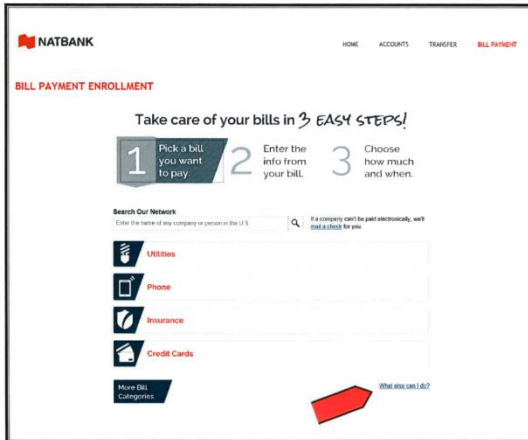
NATBANK

HOME ACCOUNTS TRANSFER BILL PAYMENT

BILL PAYMENT ENROLLMENT

Take care of your bills in 3 EASY STEPS!

1 Pick a bill you want to pay.

2 Enter the info from your bill.

3 Choose how much and when.

Search Our Network

Enter the name of any company or person in the U.S.

If a company can't be paid electronically, we'll mail a check for you.

Utilities

Phone

Insurance

Credit Cards

More Bill Categories

What else can I do?